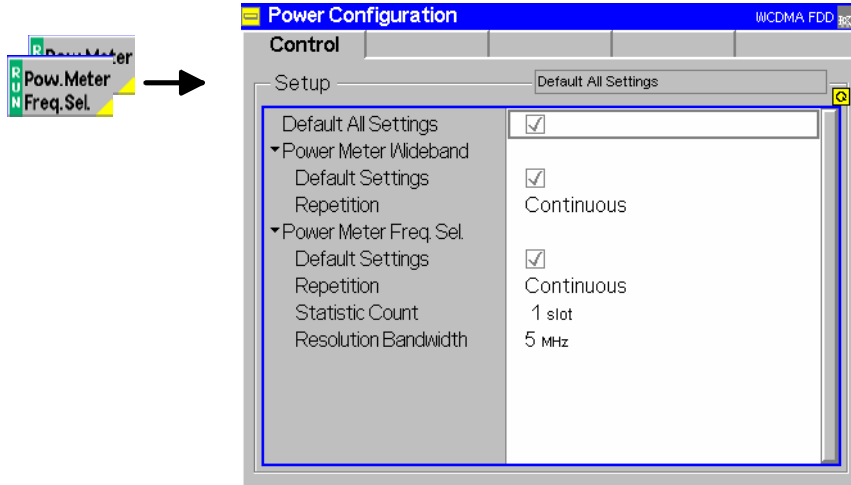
R Pow.Meter
R
U Pow.Meter
N Freq.Sel.

Power Configuration WCDMA FDD

Control

Setup

Default All Settings

Default All Settings ☑
▾Power Meter Wideband
Default Settings ☑
Repetition Continuous
▾Power Meter Freq. Sel.
Default Settings ☑
Repetition Continuous
Statistic Count 1 slot
Resolution Bandwidth 5 MHz